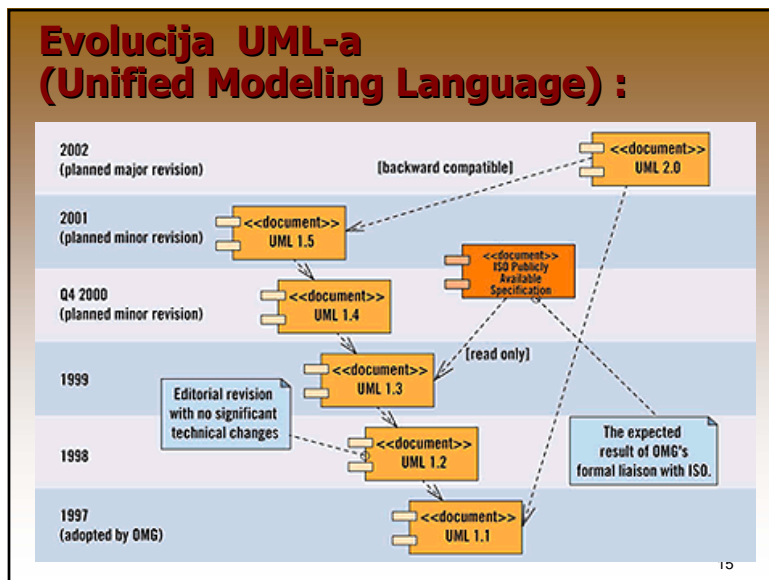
Evolucija UML-a (Unified Modeling Language) :

2002
(planned major revision)

[backward compatible]

<<document>>
UML 2.0

2001
(planned minor revision)

<<document>>
UML 1.5

<<document>>
ISO Publicly Available Specification

Q4 2000
(planned minor revision)

<<document>>
UML 1.4

[read only]

1999

<<document>>
UML 1.3

Editorial revision with no significant technical changes

1998

<<document>>
UML 1.2

The expected result of OMG's formal liaison with ISO.

1997
(adopted by OMG)

<<document>>
UML 1.1

15